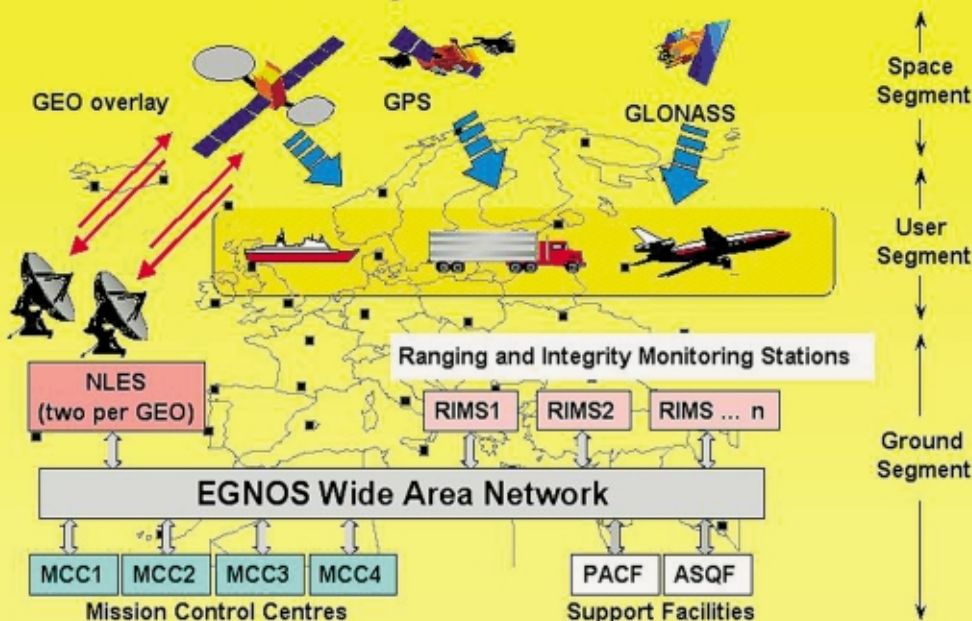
GEO overlay

GPS

GLONASS

Space Segment

User Segment

Ranging and Integrity Monitoring Stations

NLES (two per GEO)

RIMS1

RIMS2

RIMS ... n

Ground Segment

EGNOS Wide Area Network

MCC1

MCC2

MCC3

MCC4

Mission Control Centres

PACF

ASQF

Support Facilities